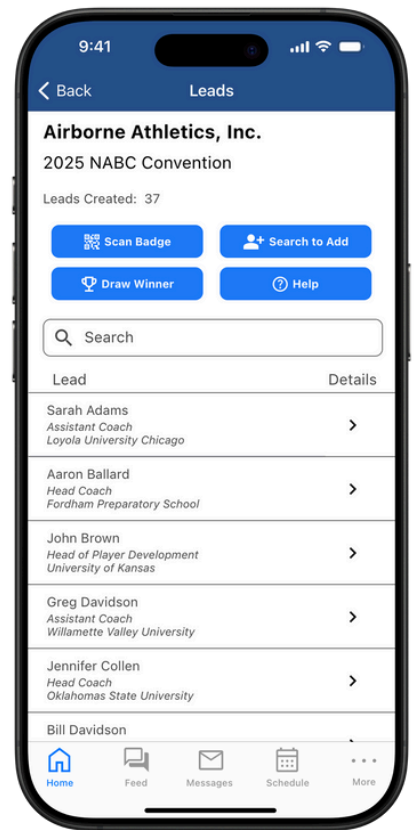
9:41

Back
Leads

Airborne Athletics, Inc.
2025 NABC Convention

Leads Created: 37

Scan Badge
Search to Add
Draw Winner
Help

Search

| Lead | Details |
|---|---|
| Sarah Adams<br>Assistant Coach<br>Loyola University Chicago | › |
| Aaron Ballard<br>Head Coach<br>Fordham Preparatory School | › |
| John Brown<br>Head of Player Development<br>University of Kansas | › |
| Greg Davidson<br>Assistant Coach<br>Willamette Valley University | › |
| Jennifer Collen<br>Head Coach<br>Oklahomas State University | › |
| Bill Davidson | |

Home
Feed
Messages
Schedule
More